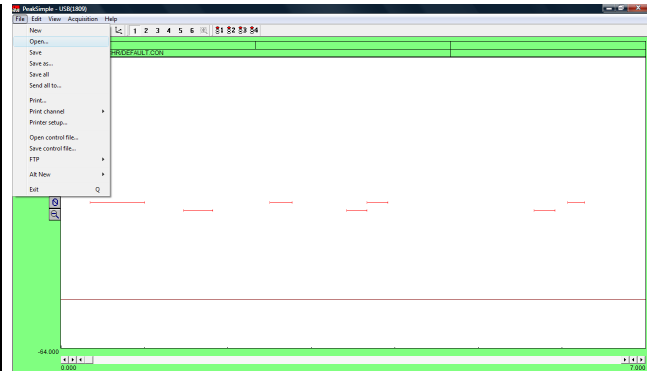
PeakSimple - USB(1809)
File Edit View Acquisition Help
1 2 3 4 5 6
S1 S2 S3 S4
New
Open...
Save
Save as...
Save all
Send all to...
Print...
Print channel
Printer setup...
Open control file...
Save control file...
FTP
Alt New
Exit Q
CHRIDEFAULT.CON
-64.000
0.000
7.000